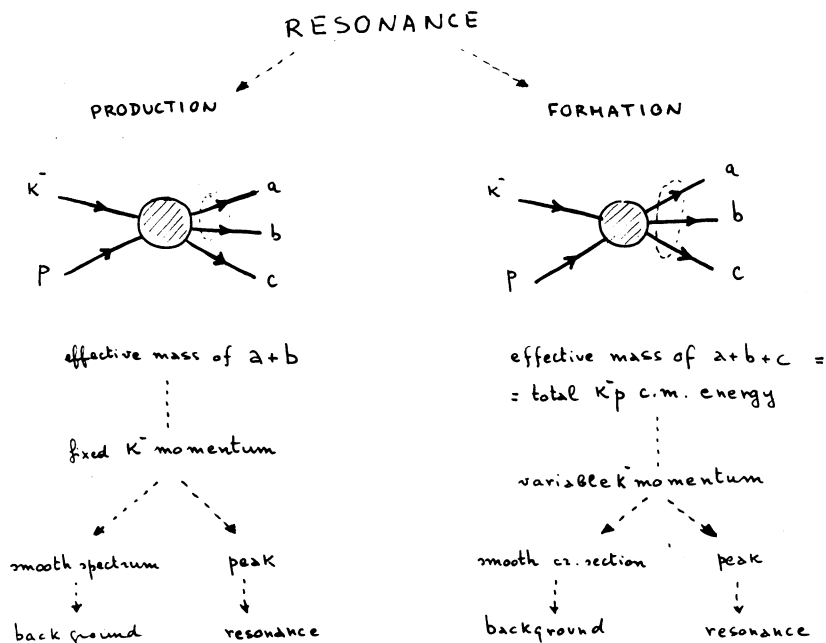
RESONANCE

PRODUCTION

$K^-$

p

a

b

c

effective mass of a+b

fixed $K^-$ momentum

smooth spectrum

peak

back ground

resonance

FORMATION

$K^-$

p

a

b

c

effective mass of a+b+c =

= total $K^-p$ c.m. energy

variable $K^-$ momentum

smooth cr. section

peak

background

resonance